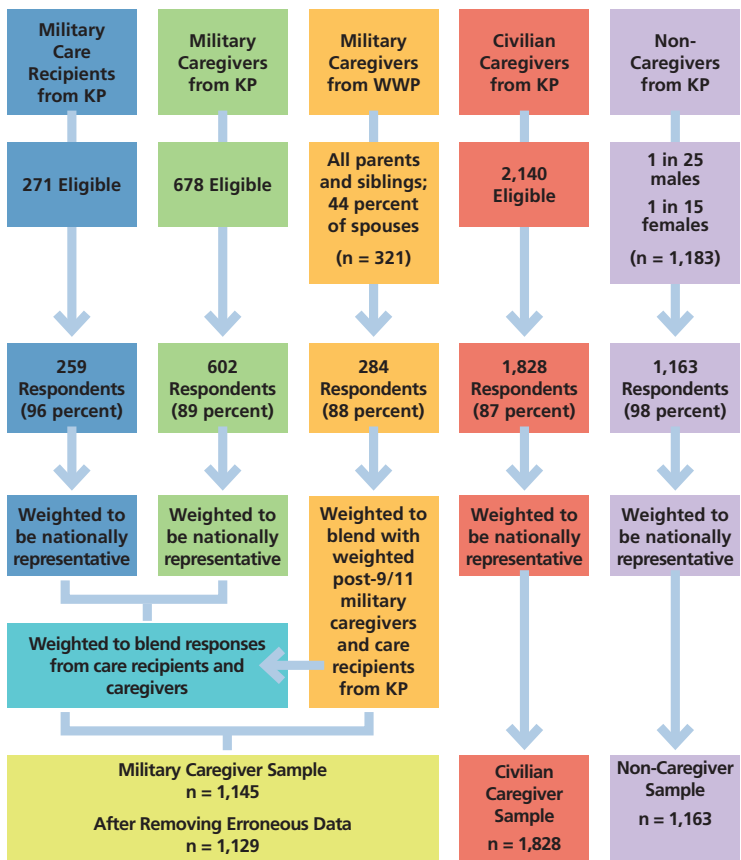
Military Care Recipients from KP

Military Caregivers from KP

Military Caregivers from WWP

Civilian Caregivers from KP

Non-Caregivers from KP

271 Eligible

678 Eligible

All parents and siblings; 44 percent of spouses

(n = 321)

2,140 Eligible

1 in 25 males

1 in 15 females

(n = 1,183)

259 Respondents (96 percent)

602 Respondents (89 percent)

284 Respondents (88 percent)

1,828 Respondents (87 percent)

1,163 Respondents (98 percent)

Weighted to be nationally representative

Weighted to be nationally representative

Weighted to blend with weighted post-9/11 military caregivers and care recipients from KP

Weighted to be nationally representative

Weighted to be nationally representative

Weighted to blend responses from care recipients and caregivers

Military Caregiver Sample
n = 1,145

After Removing Erroneous Data
n = 1,129

Civilian Caregiver Sample
n = 1,828

Non-Caregiver Sample
n = 1,163